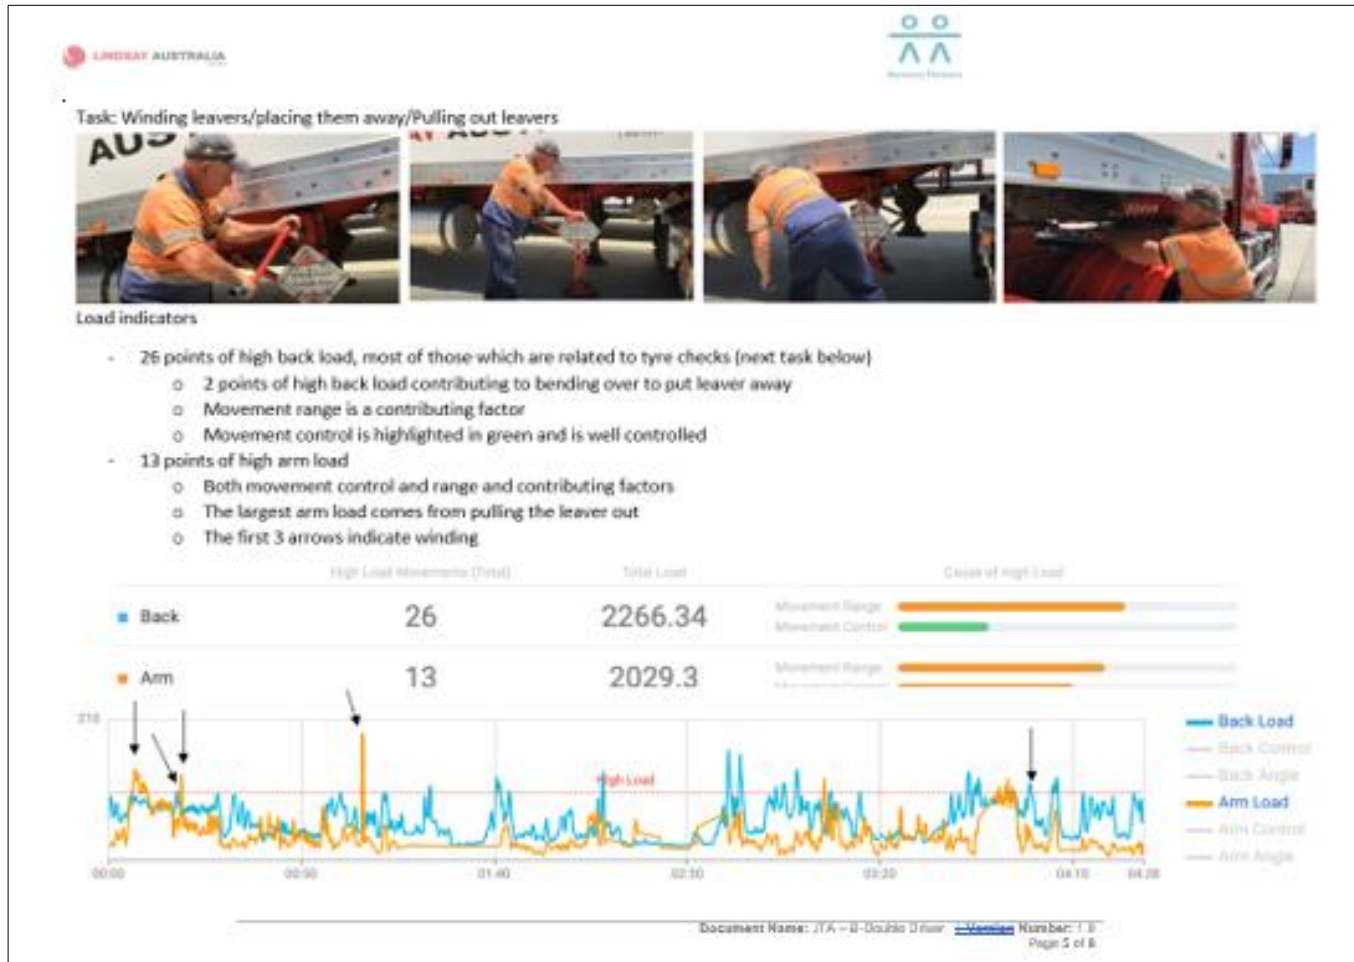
LINDSAY AUSTRALIA

Task: Winding leavers/placing them away/Pulling out leavers

Load indicators

- 26 points of high back load, most of those which are related to tyre checks (next task below)
  - 2 points of high back load contributing to bending over to put leaver away
  - Movement range is a contributing factor
  - Movement control is highlighted in green and is well controlled
- 13 points of high arm load
  - Both movement control and range and contributing factors
  - The largest arm load comes from pulling the leaver out
  - The first 3 arrows indicate winding

| | High Load Movements (Total) | Total Load | Cause of High Load |
|---|---|---|---|
| Back | 26 | 2266.34 | Movement Range, Movement Control |
| Arm | 13 | 2029.3 | Movement Range, Movement Control |

High Load

00:00 00:50 01:40 02:30 03:20 04:10 04:28

Back Load
Back Control
Back Angle
Arm Load
Arm Control
Arm Angle

Document Name: JTA – B-Double Driver Version Number: 1.0
Page 5 of 8